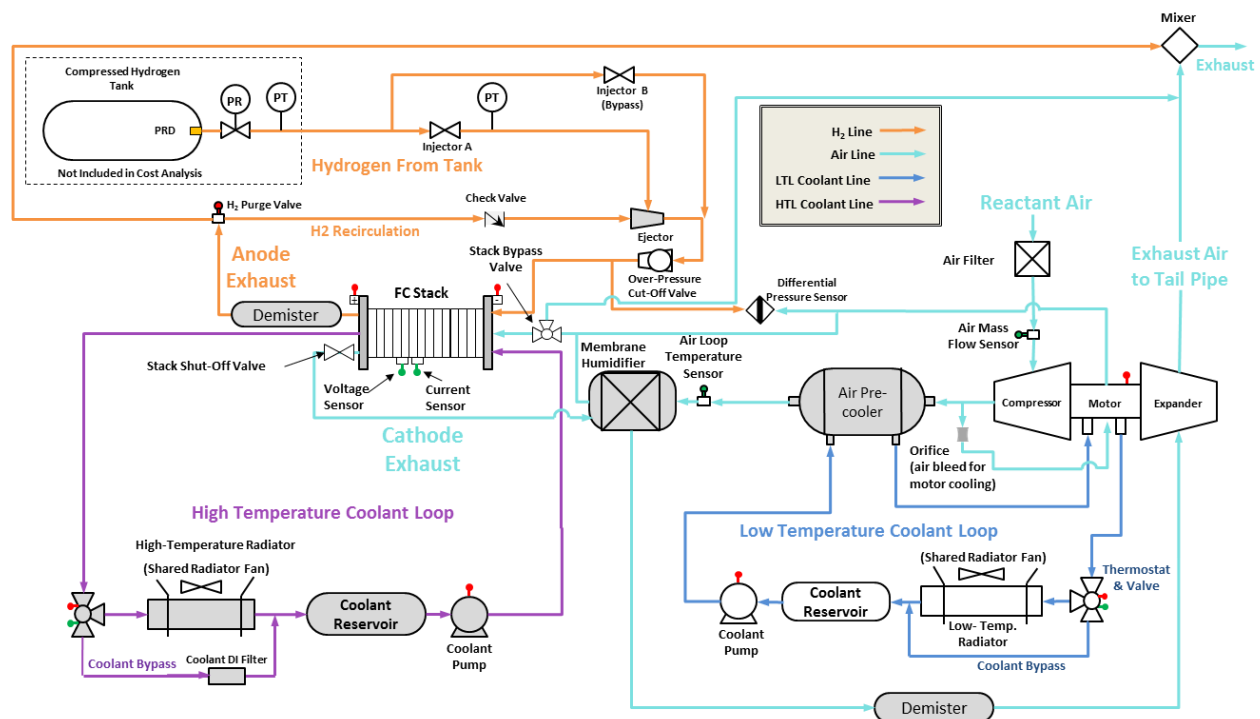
Mixer

Exhaust

Compressed Hydrogen Tank

PRD

PR

PT

Not Included in Cost Analysis

Injector B (Bypass)

PT

Injector A

Hydrogen From Tank

| $H_2$ Line |
|---|
| Air Line |
| LTL Coolant Line |
| HTL Coolant Line |

$H_2$ Purge Valve

Check Valve

H2 Recirculation

Ejector

Reactant Air

Anode Exhaust

Stack Bypass Valve

Over-Pressure Cut-Off Valve

Exhaust Air to Tail Pipe

Air Filter

Differential Pressure Sensor

Demister

FC Stack

Air Mass Flow Sensor

Stack Shut-Off Valve

Membrane Humidifier

Air Loop Temperature Sensor

Air Pre-cooler

Voltage Sensor

Current Sensor

Compressor

Motor

Expander

Cathode Exhaust

Orifice (air bleed for motor cooling)

High Temperature Coolant Loop

Low Temperature Coolant Loop

High-Temperature Radiator

(Shared Radiator Fan)

(Shared Radiator Fan)

Thermostat & Valve

Coolant Reservoir

Coolant Reservoir

Coolant Pump

Coolant Pump

Low- Temp. Radiator

Coolant Bypass

Coolant DI Filter

Coolant Bypass

Demister